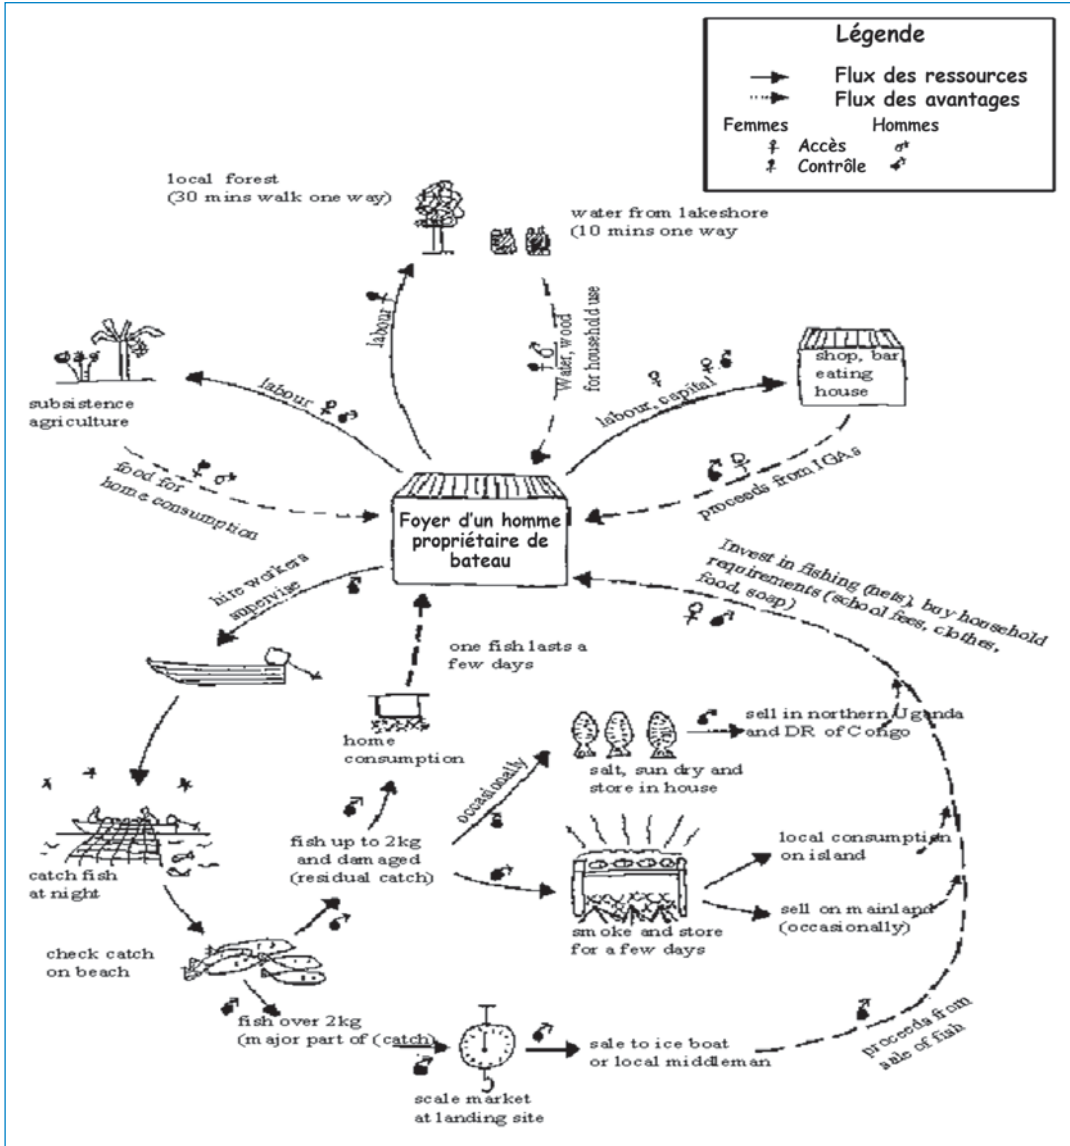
Légende

Flux des ressources
Flux des avantages

Femmes Hommes
Accès
Contrôle

local forest
(30 mins walk one way)

water from lakeshore
(10 mins one way

labour

Water, wood for household use

labour

subsistence agriculture

labour, capital

shop, bar eating house

food for home consumption

proceeds from IGAs

Foyer d'un homme propriétaire de bateau

hire workers supervise

Invest in fishing (nets), buy household requirements (school fees, clothes, food, soap)

one fish lasts a few days

home consumption

sell in northern Uganda and DR of Congo

occasionally

salt, sun dry and store in house

catch fish at night

fish up to 2kg and damaged (residual catch)

local consumption on island

sell on mainland (occasionally)

check catch on beach

smoke and store for a few days

fish over 2kg (major part of (catch)

sale to ice boat or local middleman

proceeds from sale of fish

scale market at landing site